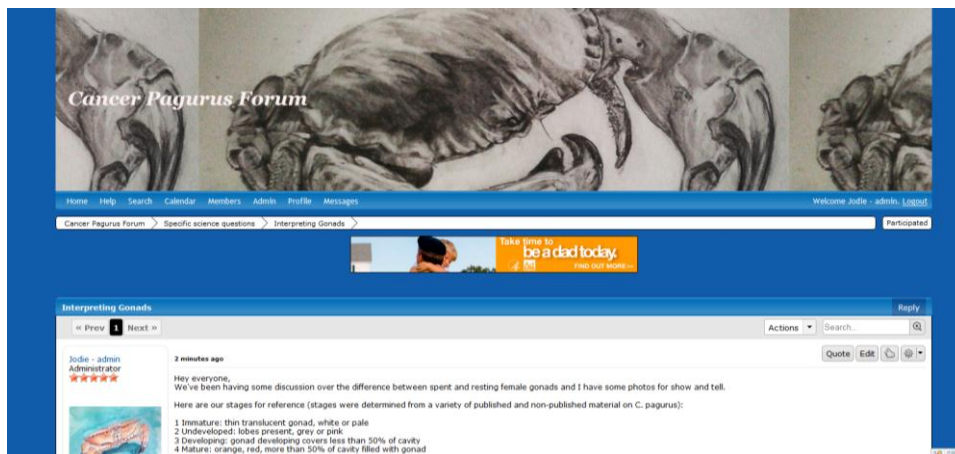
Cancer Pagurus Forum

Home Help Search Calendar Members Admin Profile Messages

Welcome Jodie - admin. Logout

Cancer Pagurus Forum > Specific science questions > Interpreting Gonads

Participated

Take time to be a dad today. FIND OUT MORE

Interpreting Gonads

Reply

« Prev 1 Next »

Actions Search...

Jodie - admin
Administrator

2 minutes ago

Quote Edit

Hey everyone,
We've been having some discussion over the difference between spent and resting female gonads and I have some photos for show and tell.

Here are our stages for reference (stages were determined from a variety of published and non-published material on C. pagurus):

1 Immature: thin translucent gonad, white or pale
2 Undeveloped: lobes present, grey or pink
3 Developing: gonad developing covers less than 50% of cavity
4 Mature: orange, red, more than 50% of cavity filled with gonad